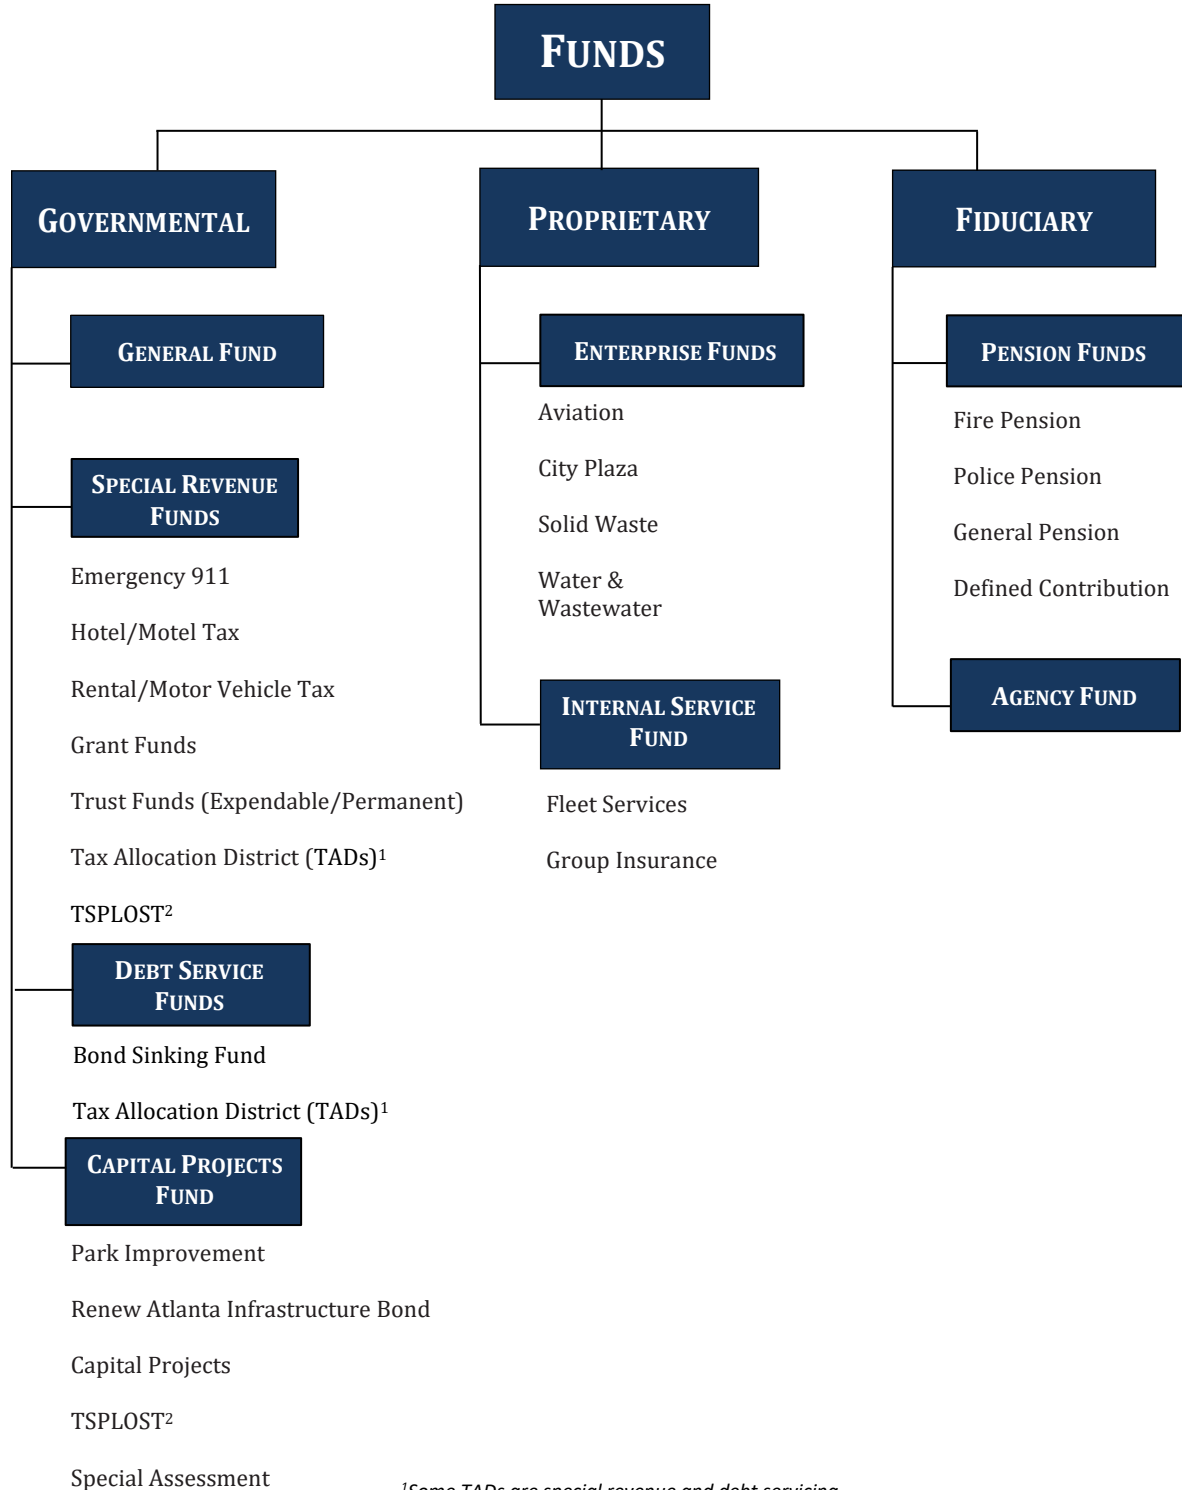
FUNDS

GOVERNMENTAL

GENERAL FUND

SPECIAL REVENUE FUNDS

Emergency 911

Hotel/Motel Tax

Rental/Motor Vehicle Tax

Grant Funds

Trust Funds (Expendable/Permanent)

Tax Allocation District (TADs)$^1$

TSPLOST$^2$

DEBT SERVICE FUNDS

Bond Sinking Fund

Tax Allocation District (TADs)$^1$

CAPITAL PROJECTS FUND

Park Improvement

Renew Atlanta Infrastructure Bond

Capital Projects

TSPLOST$^2$

Special Assessment

PROPRIETARY

ENTERPRISE FUNDS

Aviation

City Plaza

Solid Waste

Water & Wastewater

INTERNAL SERVICE FUND

Fleet Services

Group Insurance

FIDUCIARY

PENSION FUNDS

Fire Pension

Police Pension

General Pension

Defined Contribution

AGENCY FUND

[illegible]